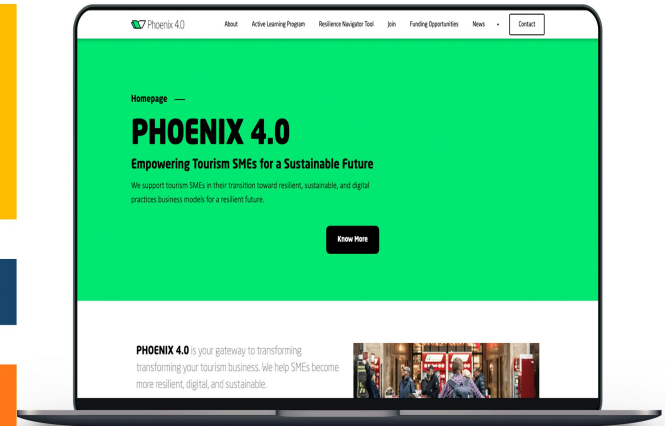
Phoenix 4.0 About Active Learning Program Resilience Navigator Tool Join Funding Opportunities News Contact

Homepage —

PHOENIX 4.0

Empowering Tourism SMEs for a Sustainable Future

We support tourism SMEs in their transition toward resilient, sustainable, and digital practices business models for a resilient future.

Know More

PHOENIX 4.0 is your gateway to transforming transforming your tourism business. We help SMEs become more resilient, digital, and sustainable.